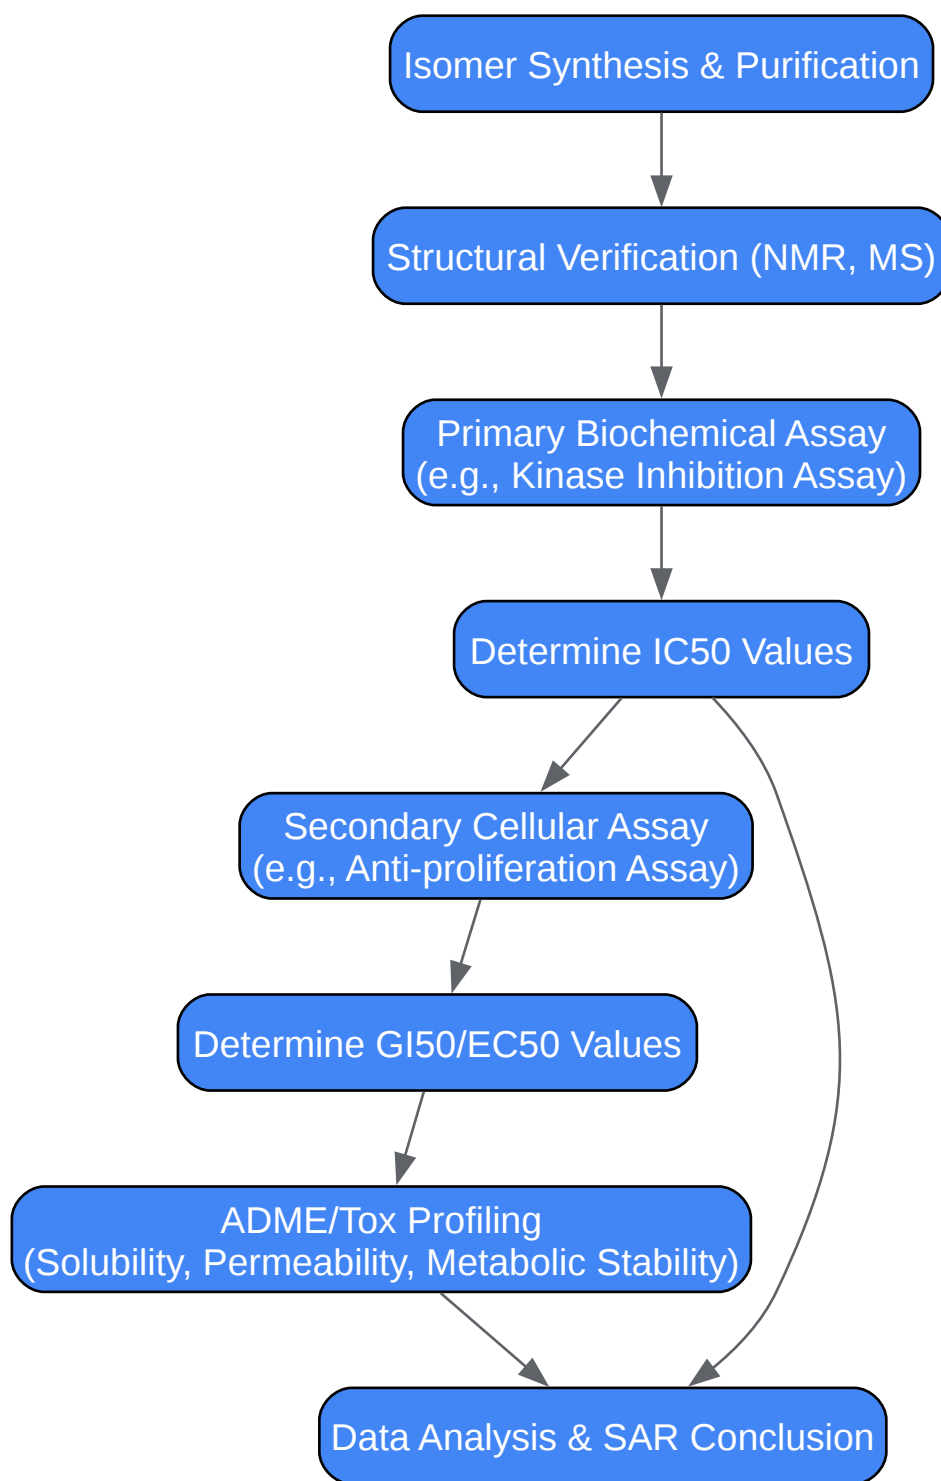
Isomer Synthesis & Purification

Structural Verification (NMR, MS)

Primary Biochemical Assay
(e.g., Kinase Inhibition Assay)

Determine IC50 Values

Secondary Cellular Assay
(e.g., Anti-proliferation Assay)

Determine GI50/EC50 Values

ADME/Tox Profiling
(Solubility, Permeability, Metabolic Stability)

Data Analysis & SAR Conclusion